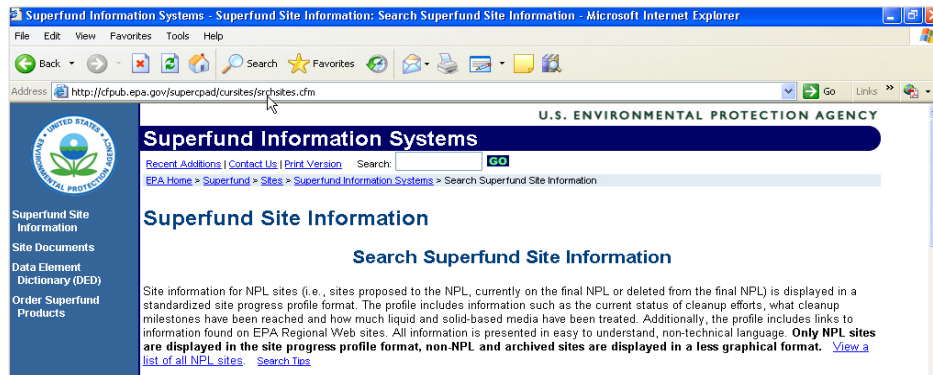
Superfund Information Systems - Superfund Site Information: Search Superfund Site Information - Microsoft Internet Explorer

File Edit View Favorites Tools Help

Back Search Favorites

Address http://cfpub.epa.gov/supercpad/cursites/srchsites.cfm Go Links

U.S. ENVIRONMENTAL PROTECTION AGENCY

UNITED STATES ENVIRONMENTAL PROTECTION AGENCY

Superfund Information Systems

Recent Additions | Contact Us | Print Version Search: GO

EPA Home > Superfund > Sites > Superfund Information Systems > Search Superfund Site Information

Superfund Site Information

Site Documents

Data Element Dictionary (DED)

Order Superfund Products

Superfund Site Information

Search Superfund Site Information

Site information for NPL sites (i.e., sites proposed to the NPL, currently on the final NPL or deleted from the final NPL) is displayed in a standardized site progress profile format. The profile includes information such as the current status of cleanup efforts, what cleanup milestones have been reached and how much liquid and solid-based media have been treated. Additionally, the profile includes links to information found on EPA Regional Web sites. All information is presented in easy to understand, non-technical language. **Only NPL sites are displayed in the site progress profile format, non-NPL and archived sites are displayed in a less graphical format.** View a list of all NPL sites. Search Tips